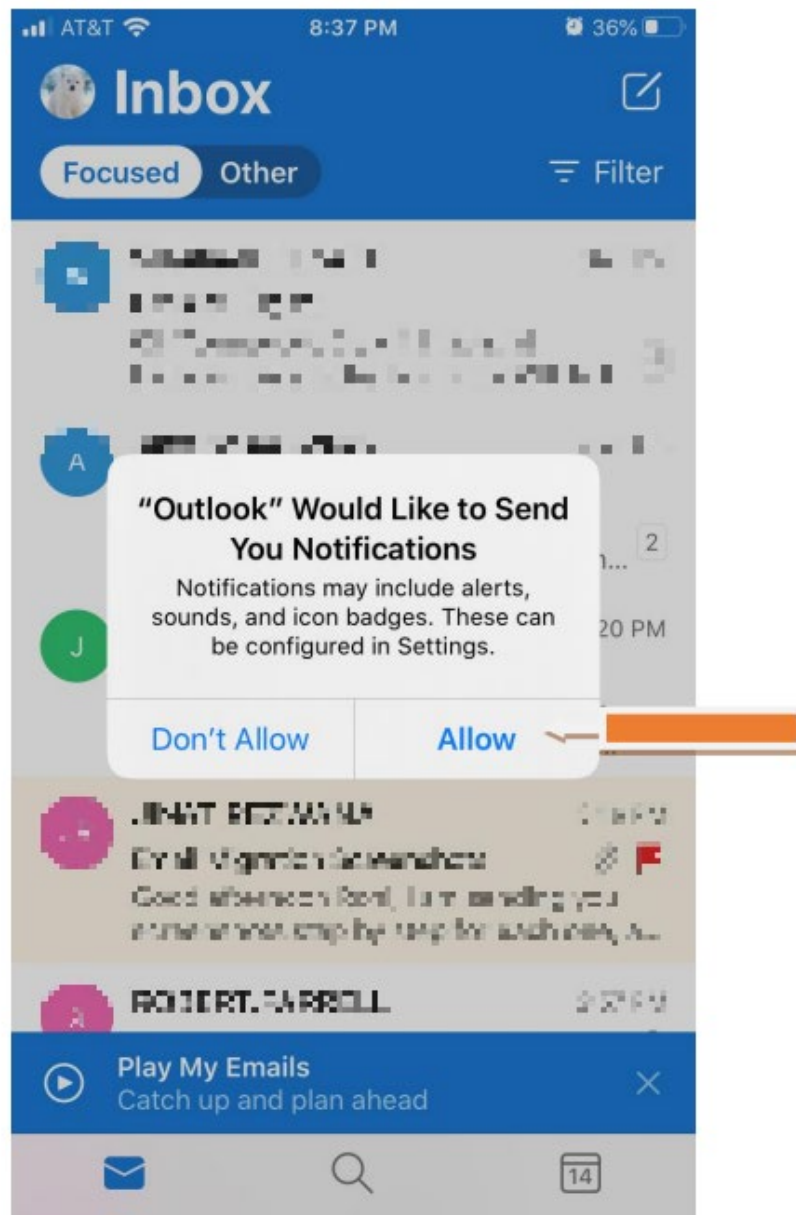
AT&T 8:37 PM 36%

Inbox

Focused Other

Filter

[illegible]

A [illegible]

"Outlook" Would Like to Send You Notifications

Notifications may include alerts, sounds, and icon badges. These can be configured in Settings.

Don't Allow

Allow

n... 2

J

20 PM

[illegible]

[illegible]

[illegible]

ROBERT.FARRELL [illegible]

A

Play My Emails

Catch up and plan ahead

14